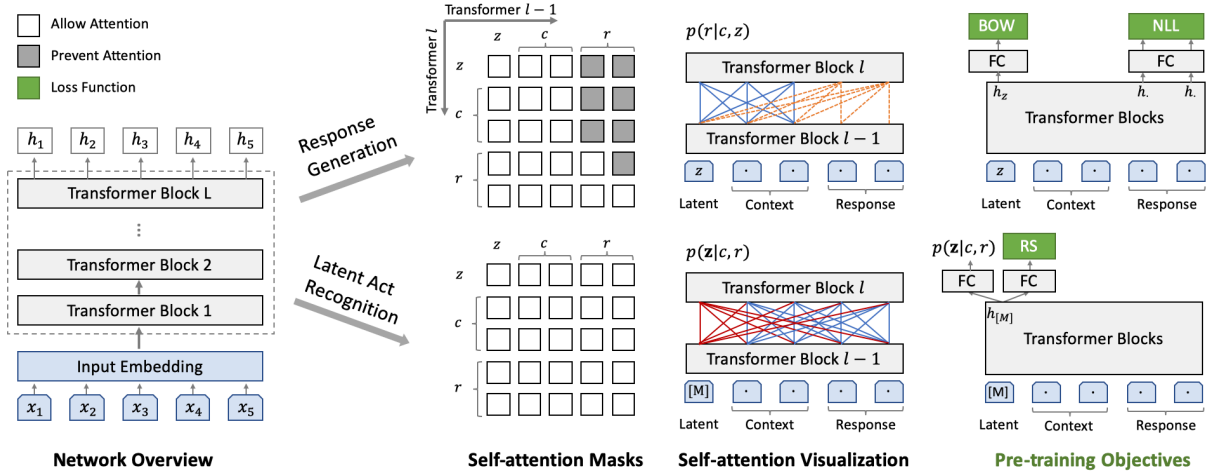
Allow Attention
Prevent Attention
Loss Function

$h_1$ $h_2$ $h_3$ $h_4$ $h_5$

Transformer Block L
⋮
Transformer Block 2
Transformer Block 1
Input Embedding
$x_1$ $x_2$ $x_3$ $x_4$ $x_5$

Response Generation

Latent Act Recognition

Transformer $l-1$
Transformer $l$
$z$ $c$ $r$
$z$
$c$
$r$

$z$ $c$ $r$
$z$
$c$
$r$

$p(r|c,z)$
Transformer Block $l$
Transformer Block $l-1$
$z$ · · · ·
Latent Context Response

$p(\mathbf{z}|c,r)$
Transformer Block $l$
Transformer Block $l-1$
[M] · · · ·
Latent Context Response

BOW
NLL
FC
FC
$h_z$
$h_\cdot$ $h_\cdot$
Transformer Blocks
$z$ · · · ·
Latent Context Response

$p(\mathbf{z}|c,r)$
RS
FC FC
$h_{[M]}$
Transformer Blocks
[M] · · · ·
Latent Context Response

Network Overview
Self-attention Masks
Self-attention Visualization
Pre-training Objectives